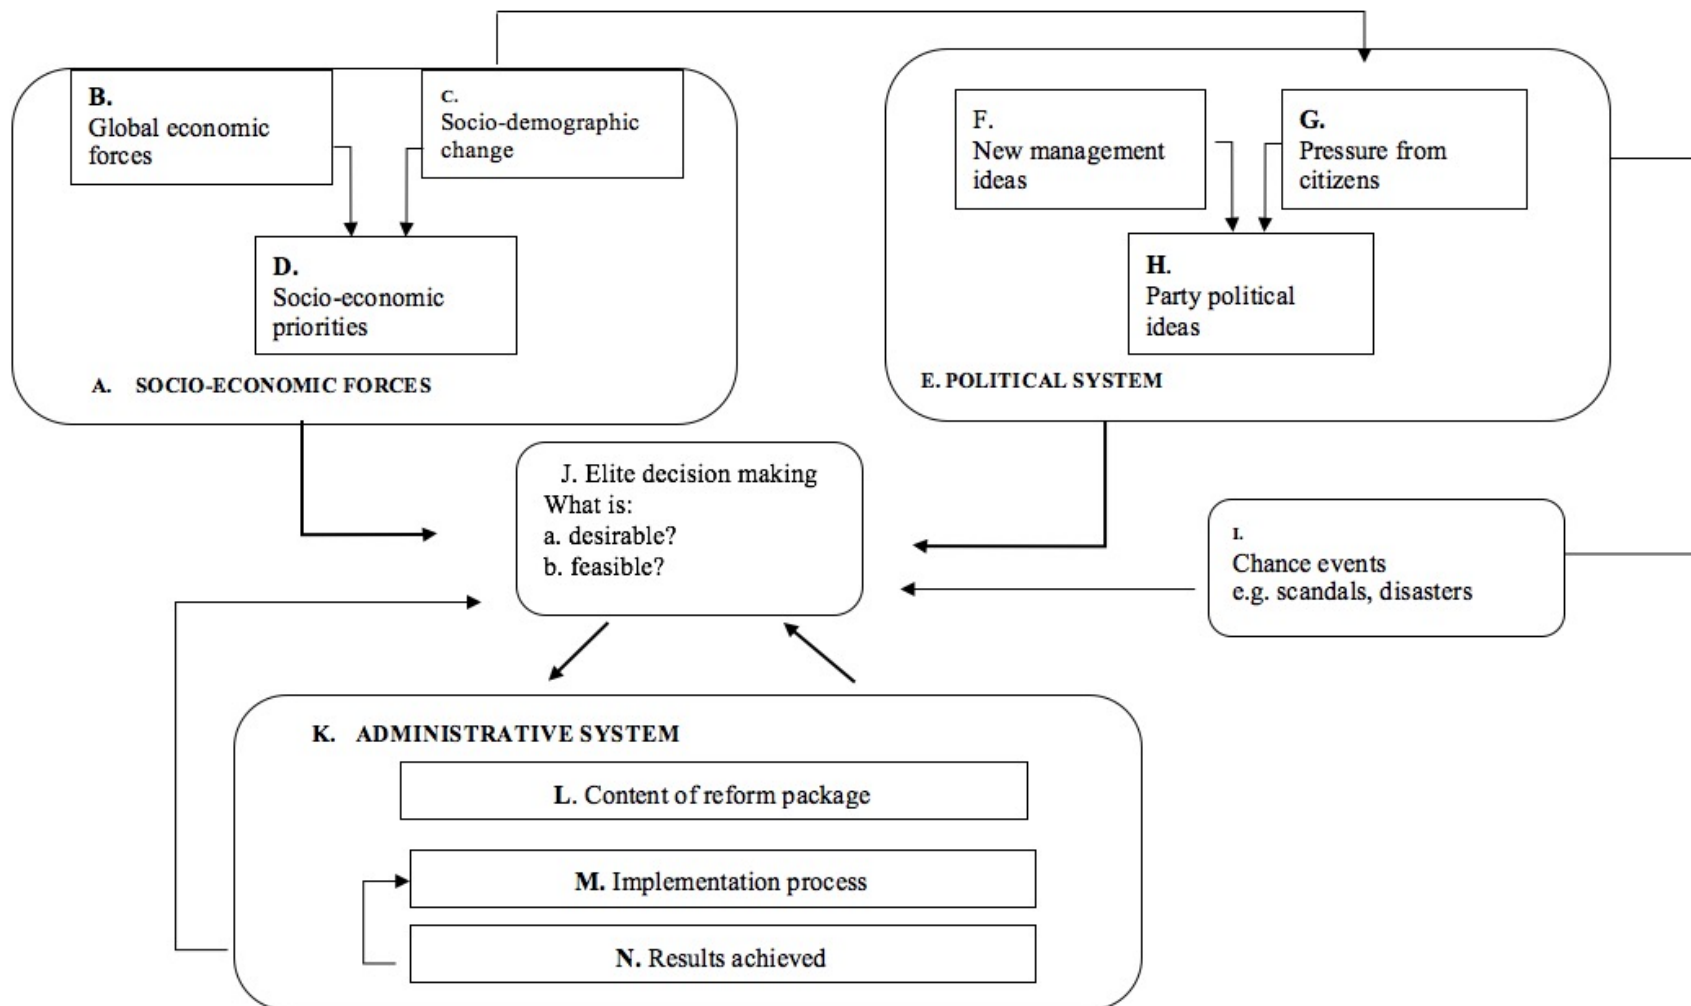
B.
Global economic forces

C.
Socio-demographic change

D.
Socio-economic priorities

A. SOCIO-ECONOMIC FORCES

F.
New management ideas

G.
Pressure from citizens

H.
Party political ideas

E. POLITICAL SYSTEM

J. Elite decision making
What is:
a. desirable?
b. feasible?

I.
Chance events
e.g. scandals, disasters

K. ADMINISTRATIVE SYSTEM

L. Content of reform package

M. Implementation process

N. Results achieved